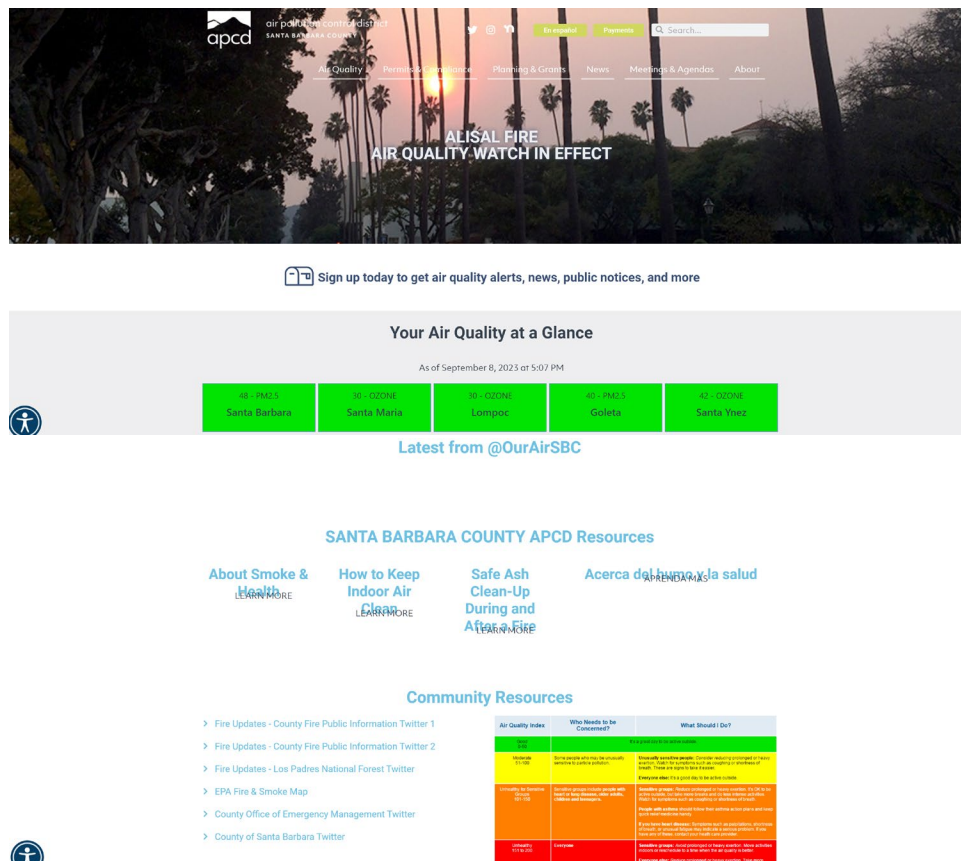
apcd air pollution control district SANTA BARBARA COUNTY

En español Payments Search...

Air Quality Permits & Compliance Planning & Grants News Meetings & Agendas About

ALISAL FIRE
AIR QUALITY WATCH IN EFFECT

Sign up today to get air quality alerts, news, public notices, and more

Your Air Quality at a Glance

As of September 8, 2023 at 5:07 PM

| 48 - PM2.5 Santa Barbara | 30 - OZONE Santa Maria | 30 - OZONE Lompoc | 40 - PM2.5 Goleta | 42 - OZONE Santa Ynez |
|---|---|---|---|---|

Latest from @OurAirSBC

SANTA BARBARA COUNTY APCD Resources

About Smoke & Health
LEARN MORE

How to Keep Indoor Air Clean
LEARN MORE

Safe Ash Clean-Up During and After a Fire
LEARN MORE

Acerca del humo y la salud
APRENDA MÁS

Community Resources

> Fire Updates - County Fire Public Information Twitter 1
> Fire Updates - County Fire Public Information Twitter 2
> Fire Updates - Los Padres National Forest Twitter
> EPA Fire & Smoke Map
> County Office of Emergency Management Twitter
> County of Santa Barbara Twitter

| Air Quality Index | Who Needs to be Concerned? | What Should I Do? |
|---|---|---|
| Good 0-50 | It's a good day to be active outside. | |
| Moderate 51-100 | Some people who may be unusually sensitive to particle pollution. | Unusually sensitive people: Consider reducing prolonged or heavy exertion. Watch for symptoms such as coughing or shortness of breath. These are signs to take it easier. Everyone else: It's a good day to be active outside. |
| Unhealthy for Sensitive Groups 101-150 | Sensitive groups include people with heart or lung disease, older adults, children and teenagers. | Sensitive groups: Reduce prolonged or heavy exertion. It's OK to be active outside, but take more breaks and do less intense activities. Watch for symptoms such as coughing or shortness of breath. People with asthma should follow their asthma action plans and keep quick relief medicine handy. If you have heart disease: Symptoms such as palpitations, shortness of breath, or unusual fatigue may indicate a serious problem. If you have any of these, contact your health care provider. |
| Unhealthy 151 to 200 | Everyone | Sensitive groups: Avoid prolonged or heavy exertion. Move activities indoors or reschedule to a time when the air quality is better. Everyone else: Reduce prolonged or heavy exertion. Take more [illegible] |